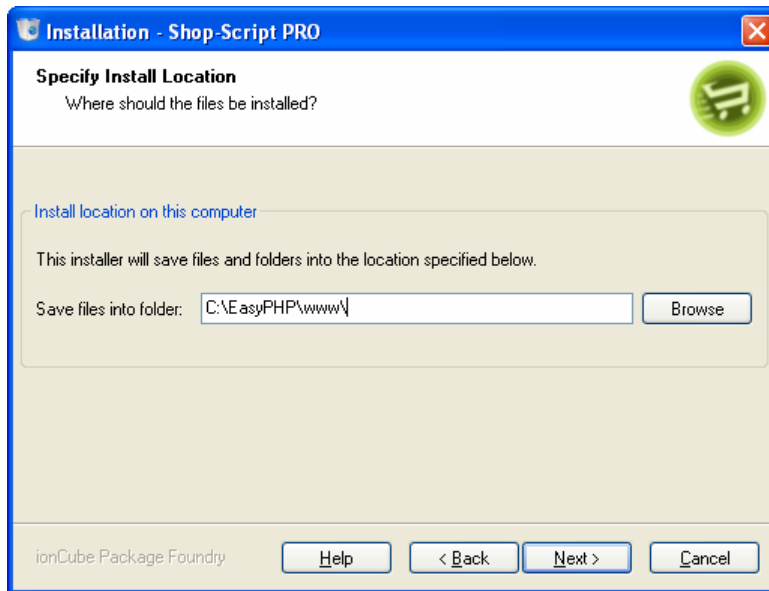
Installation - Shop-Script PRO

Specify Install Location
Where should the files be installed?

Install location on this computer

This installer will save files and folders into the location specified below.

Save files into folder: C:\EasyPHP\www\

Browse

ionCube Package Foundry

Help

< Back

Next >

Cancel